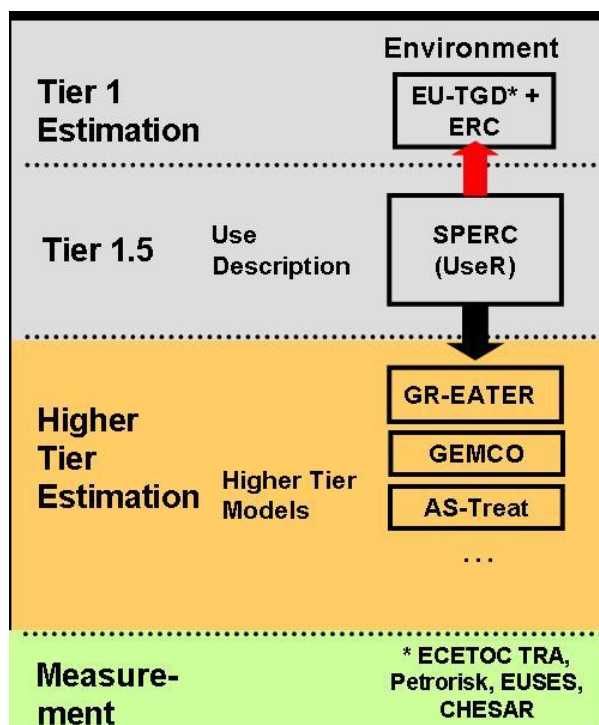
Environment

Tier 1 Estimation

EU-TGD* + ERC

Tier 1.5

Use Description

SPERC (UseR)

Higher Tier Estimation

Higher Tier Models

GR-EATER

GEMCO

AS-Treat

...

Measurement

* ECETOC TRA, Petrorisk, EUSES, CHESAR